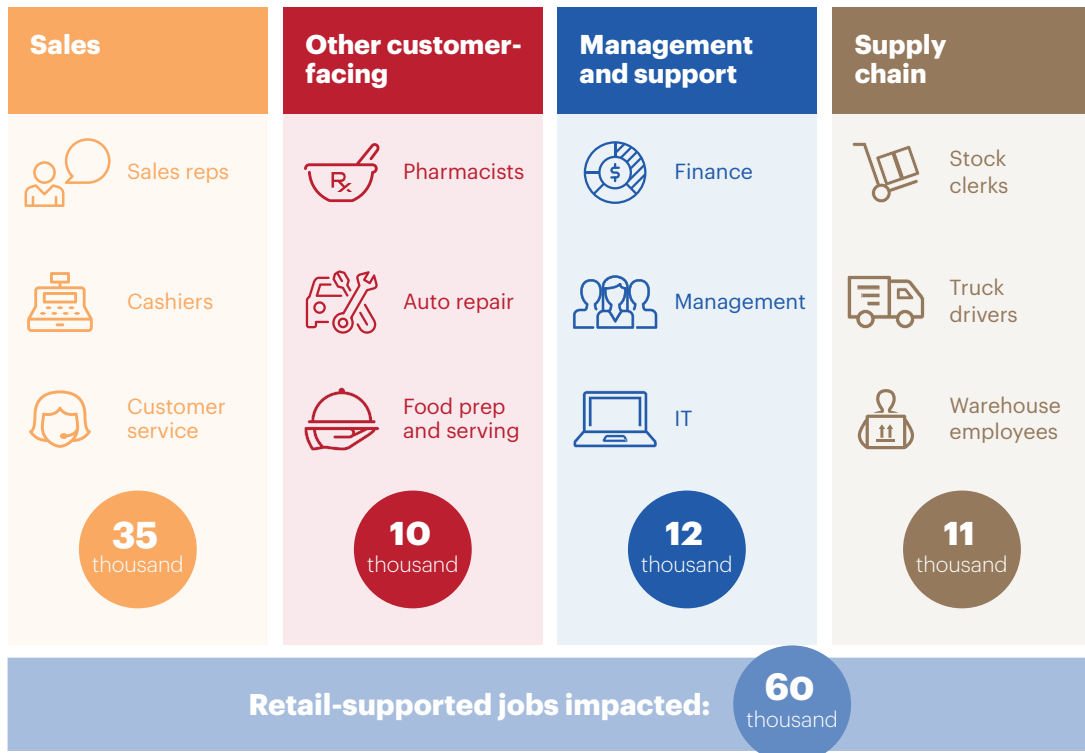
Sales

Sales reps

Cashiers

Customer service

35 thousand

Other customer-facing

Pharmacists

Auto repair

Food prep and serving

10 thousand

Management and support

Finance

Management

IT

12 thousand

Supply chain

Stock clerks

Truck drivers

Warehouse employees

11 thousand

Retail-supported jobs impacted: 60 thousand